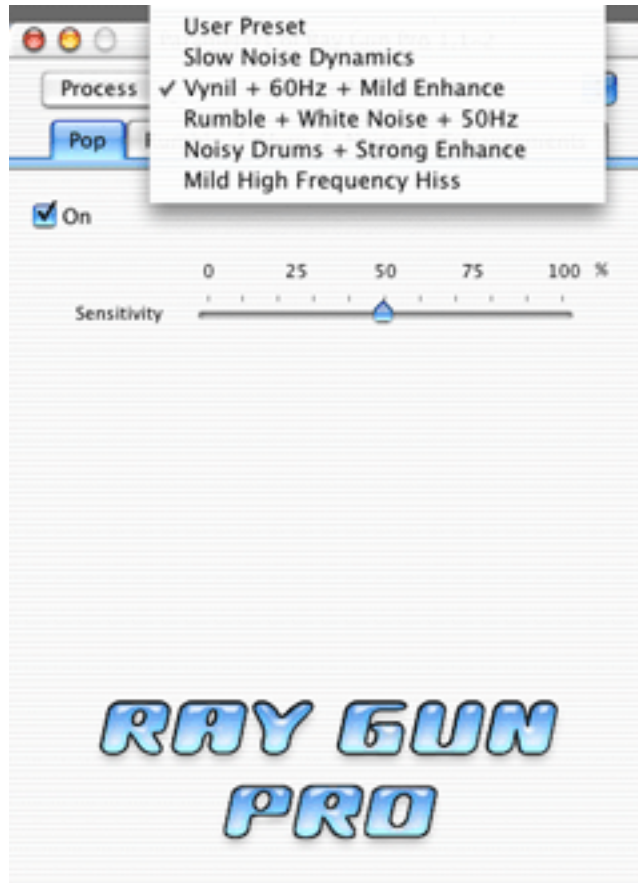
User Preset
Slow Noise Dynamics
✓ Vynil + 60Hz + Mild Enhance
Rumble + White Noise + 50Hz
Noisy Drums + Strong Enhance
Mild High Frequency Hiss

Process

Pop

On

0 25 50 75 100 %

Sensitivity

RAY GUN PRO